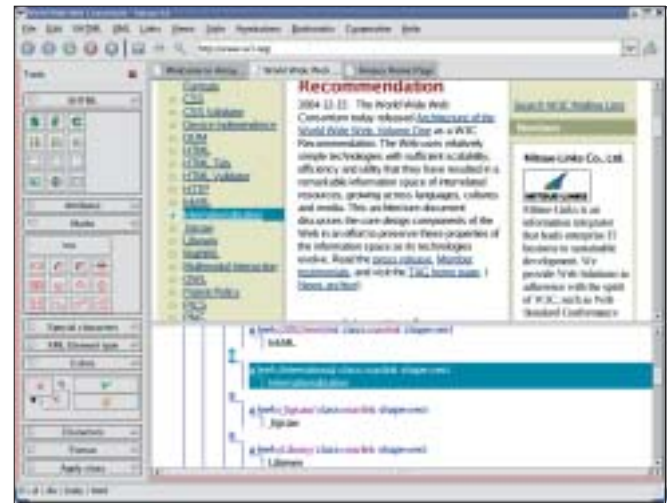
World Wide Web Consortium - Amaya 6.2

File Edit XHTML XML Links Views Style Attributes Multimedia Cooperation Help

http://www.w3.org

Tools

XHTML

Attributes

Maths

Special characters

XML Element type

Colors

Characters

Format

Apply class

Welcome to Amaya | World Wide Web | Amaya Home Page

Formats
CSS
CSS Validator
Device Independence
DOM
HTML
HTML Tidy
HTML Validator
HTTP
XAML
Internationalization
Jigsaw
Libwww
Lynx/Mobile
Multimodal Interaction
OWL
Patent Policy
PICS
P3P

Recommendation

2004-12-15: The World Wide Web Consortium today released Architecture of the World Wide Web, Volume One as a W3C Recommendation. The Web uses relatively simple technologies with sufficient scalability, efficiency and utility that they have resulted in a remarkable information space of interrelated resources, growing across languages, cultures and media. This architecture document discusses the core design components of the Web in an effort to preserve these properties of the information space as its technologies evolve. Read the press release, Member testimonials, and visit the TAG home page. (News archive)

Search W3C Mailing Lists

Members

Mitsue-Links Co., Ltd.

MITSUE-LINKS

Mitsue-Links is an information integrator that leads enterprise IT business to sustainable development. We provide Web Solutions in adherence with the spirit of W3C, such as Web Standard Conformance

a href=./XAML/ class=navlink shape=rect
XAML
a href=/International/ class=navlink shape=rect
Internationalization
a href=/Jigsaw/ class=navlink shape=rect
Jigsaw
a href=/Library/ class=navlink shape=rect
Libwww